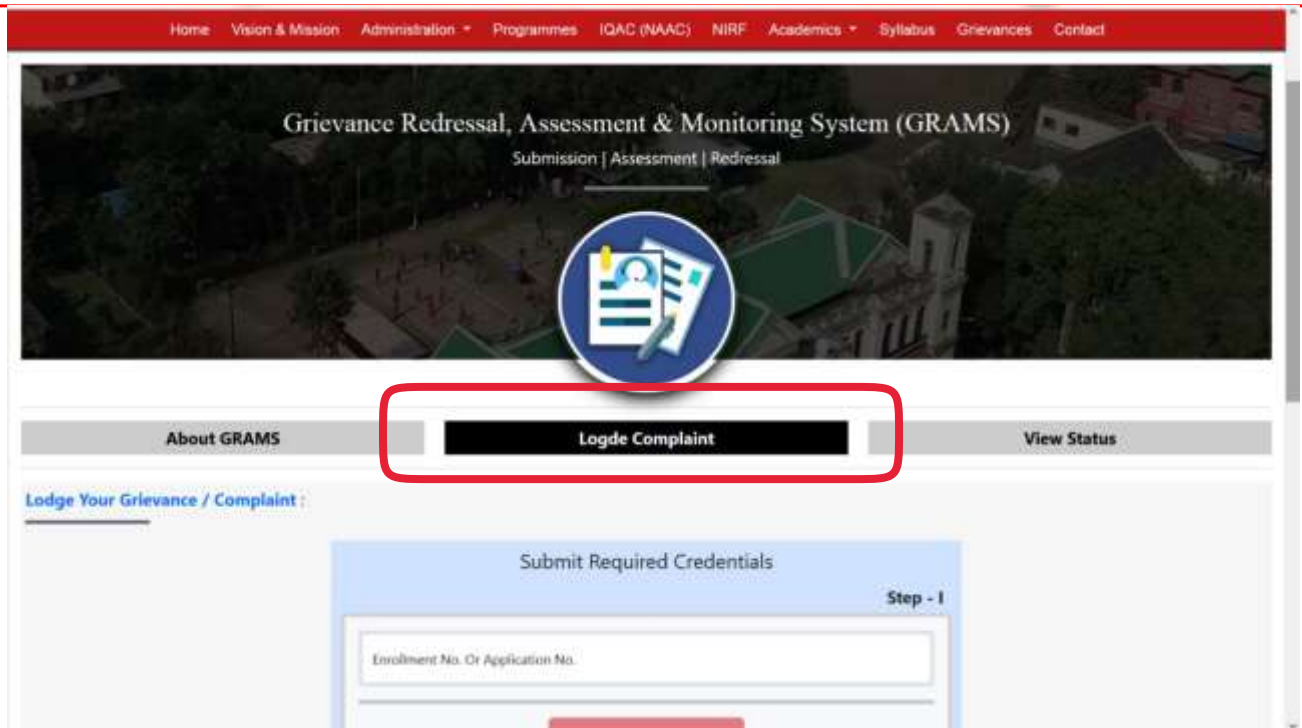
Home Vision & Mission Administration ▾ Programmes IQAC (NAAC) NIRF Academics ▾ Syllabus Grievances Contact

Grievance Redressal, Assessment & Monitoring System (GRAMS)

Submission | Assessment | Redressal

About GRAMS

Logde Complaint

View Status

Lodge Your Grievance / Complaint :

Submit Required Credentials

Step - I

Enrollment No. Or Application No.